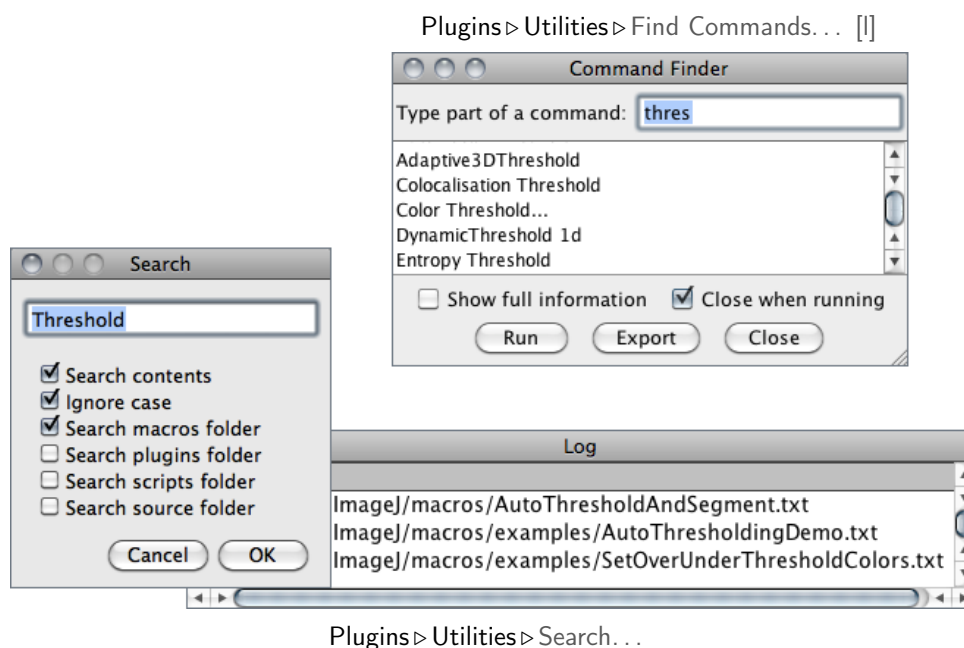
Plugins ▷ Utilities ▷ Find Commands... [l]

Command Finder

Type part of a command: thres

Adaptive3DThreshold
Colocalisation Threshold
Color Threshold...
DynamicThreshold 1d
Entropy Threshold

Show full information
Close when running

Run
Export
Close

Search

Threshold

Search contents
Ignore case
Search macros folder
Search plugins folder
Search scripts folder
Search source folder

Cancel
OK

Log

ImageJ/macros/AutoThresholdAndSegment.txt
ImageJ/macros/examples/AutoThresholdingDemo.txt
ImageJ/macros/examples/SetOverUnderThresholdColors.txt

Plugins ▷ Utilities ▷ Search...